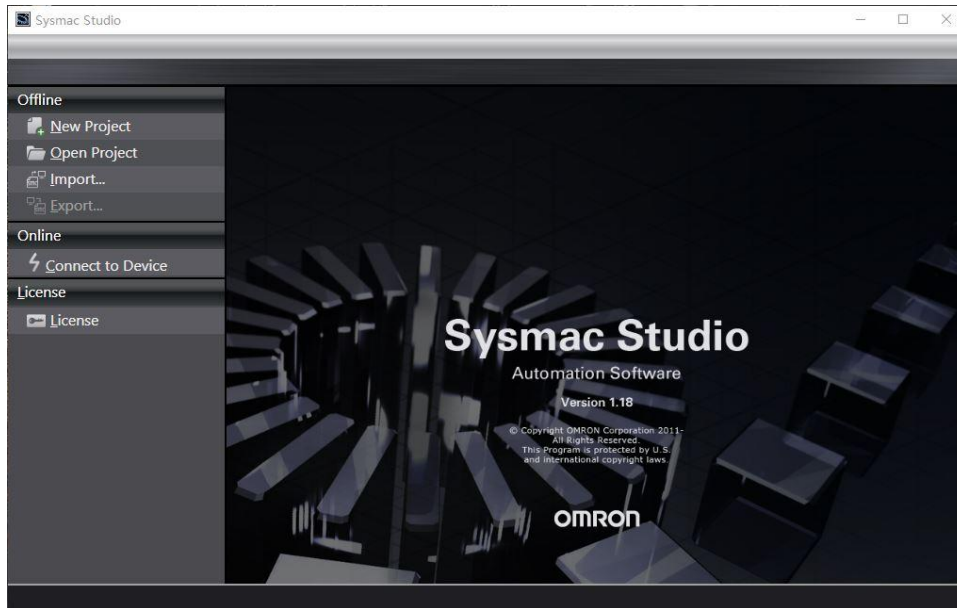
Sysmac Studio

Offline
New Project
Open Project
Import...
Export...
Online
Connect to Device
License
License

Sysmac Studio
Automation Software
Version 1.18
© Copyright OMRON Corporation 2011-
All Rights Reserved.
This Program is protected by U.S.
and international copyright laws.

OMRON